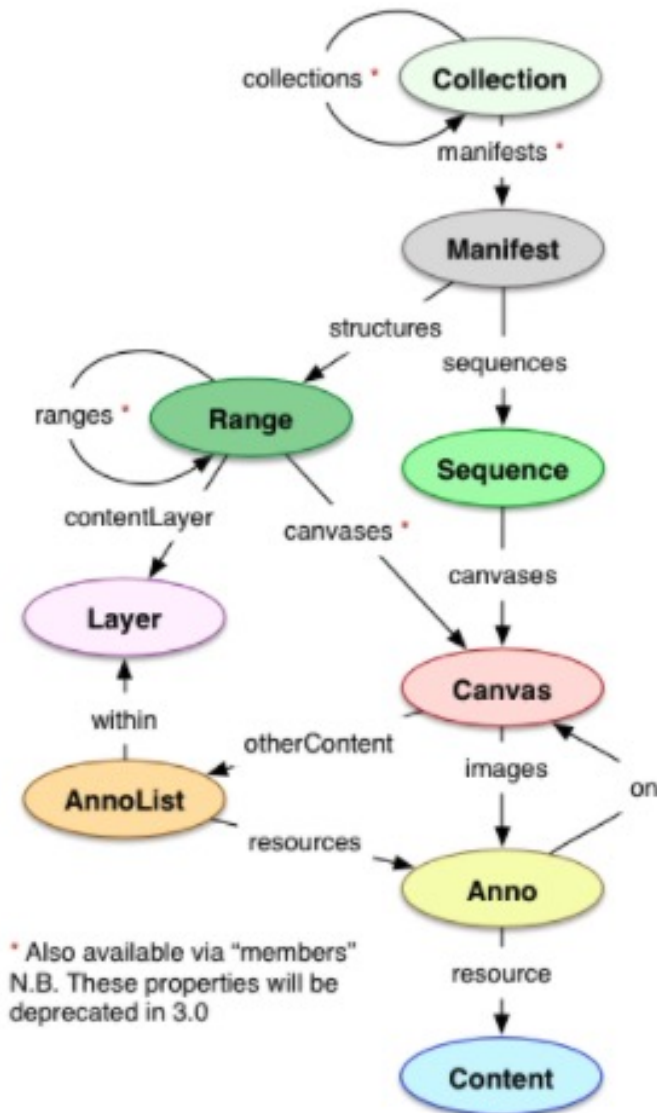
collections *
Collection
manifests *
Manifest
structures
sequences
ranges *
Range
Sequence
contentLayer
canvases *
canvases
Layer
Canvas
within
otherContent
images
on
AnnoList
resources
Anno
* Also available via "members"
N.B. These properties will be deprecated in 3.0
resource
Content